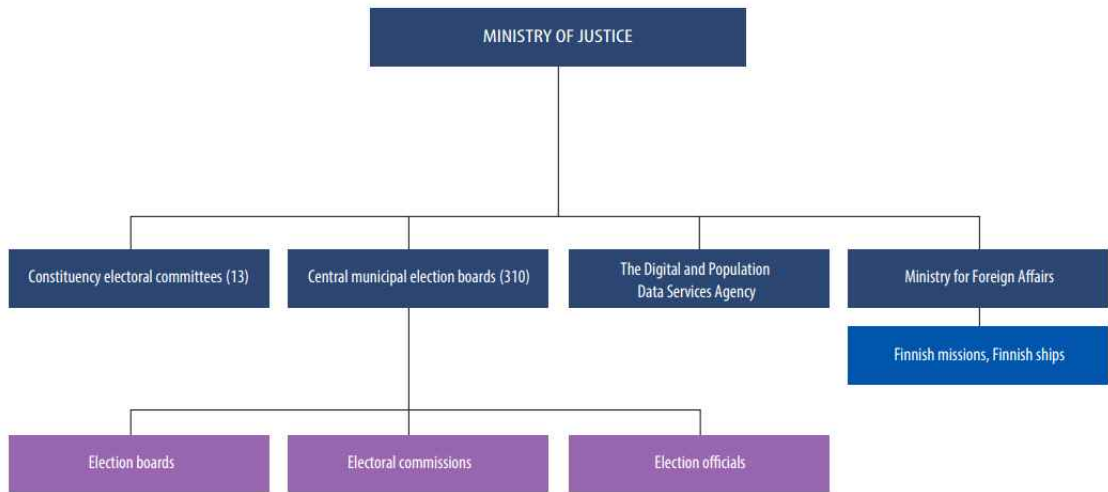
MINISTRY OF JUSTICE

Constituency electoral committees (13)

Central municipal election boards (310)

The Digital and Population Data Services Agency

Ministry for Foreign Affairs

Finnish missions, Finnish ships

Election boards

Electoral commissions

Election officials